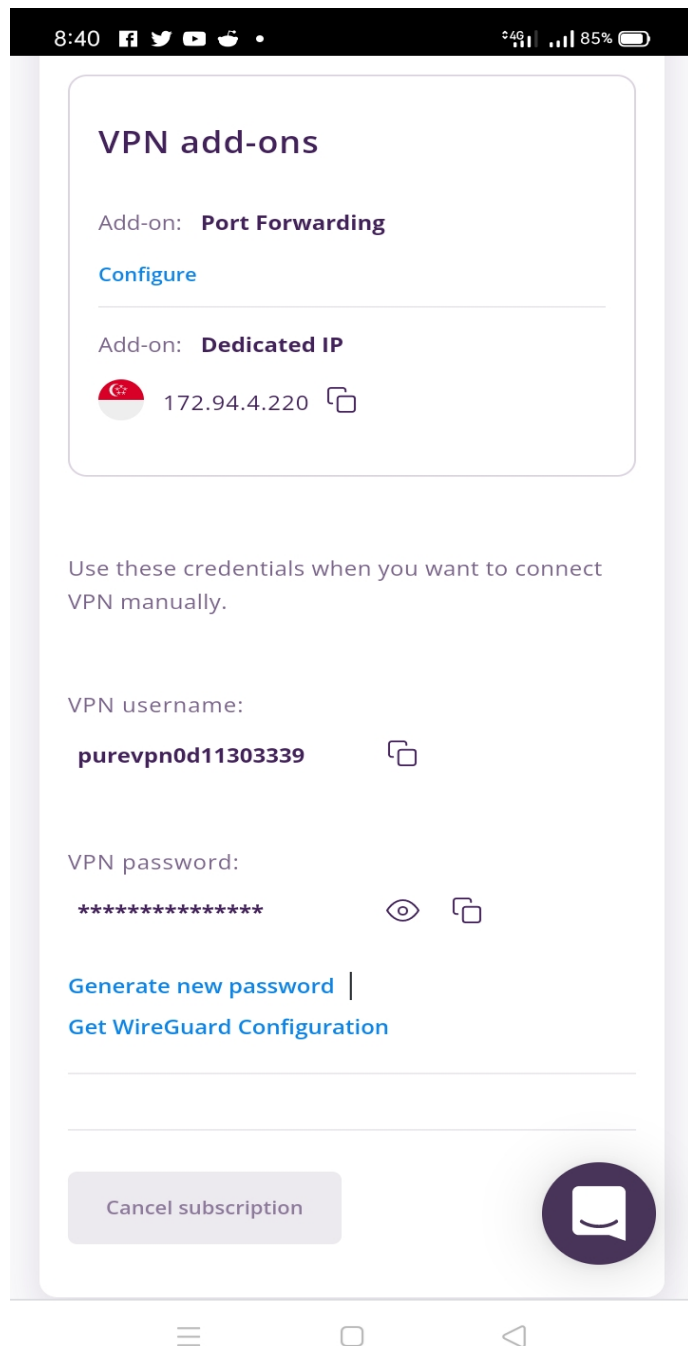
8:40 4G 85%

VPN add-ons

Add-on: Port Forwarding

Configure

Add-on: Dedicated IP

172.94.4.220

Use these credentials when you want to connect VPN manually.

VPN username:

purevpn0d11303339

VPN password:

***************

Generate new password

Get WireGuard Configuration

Cancel subscription